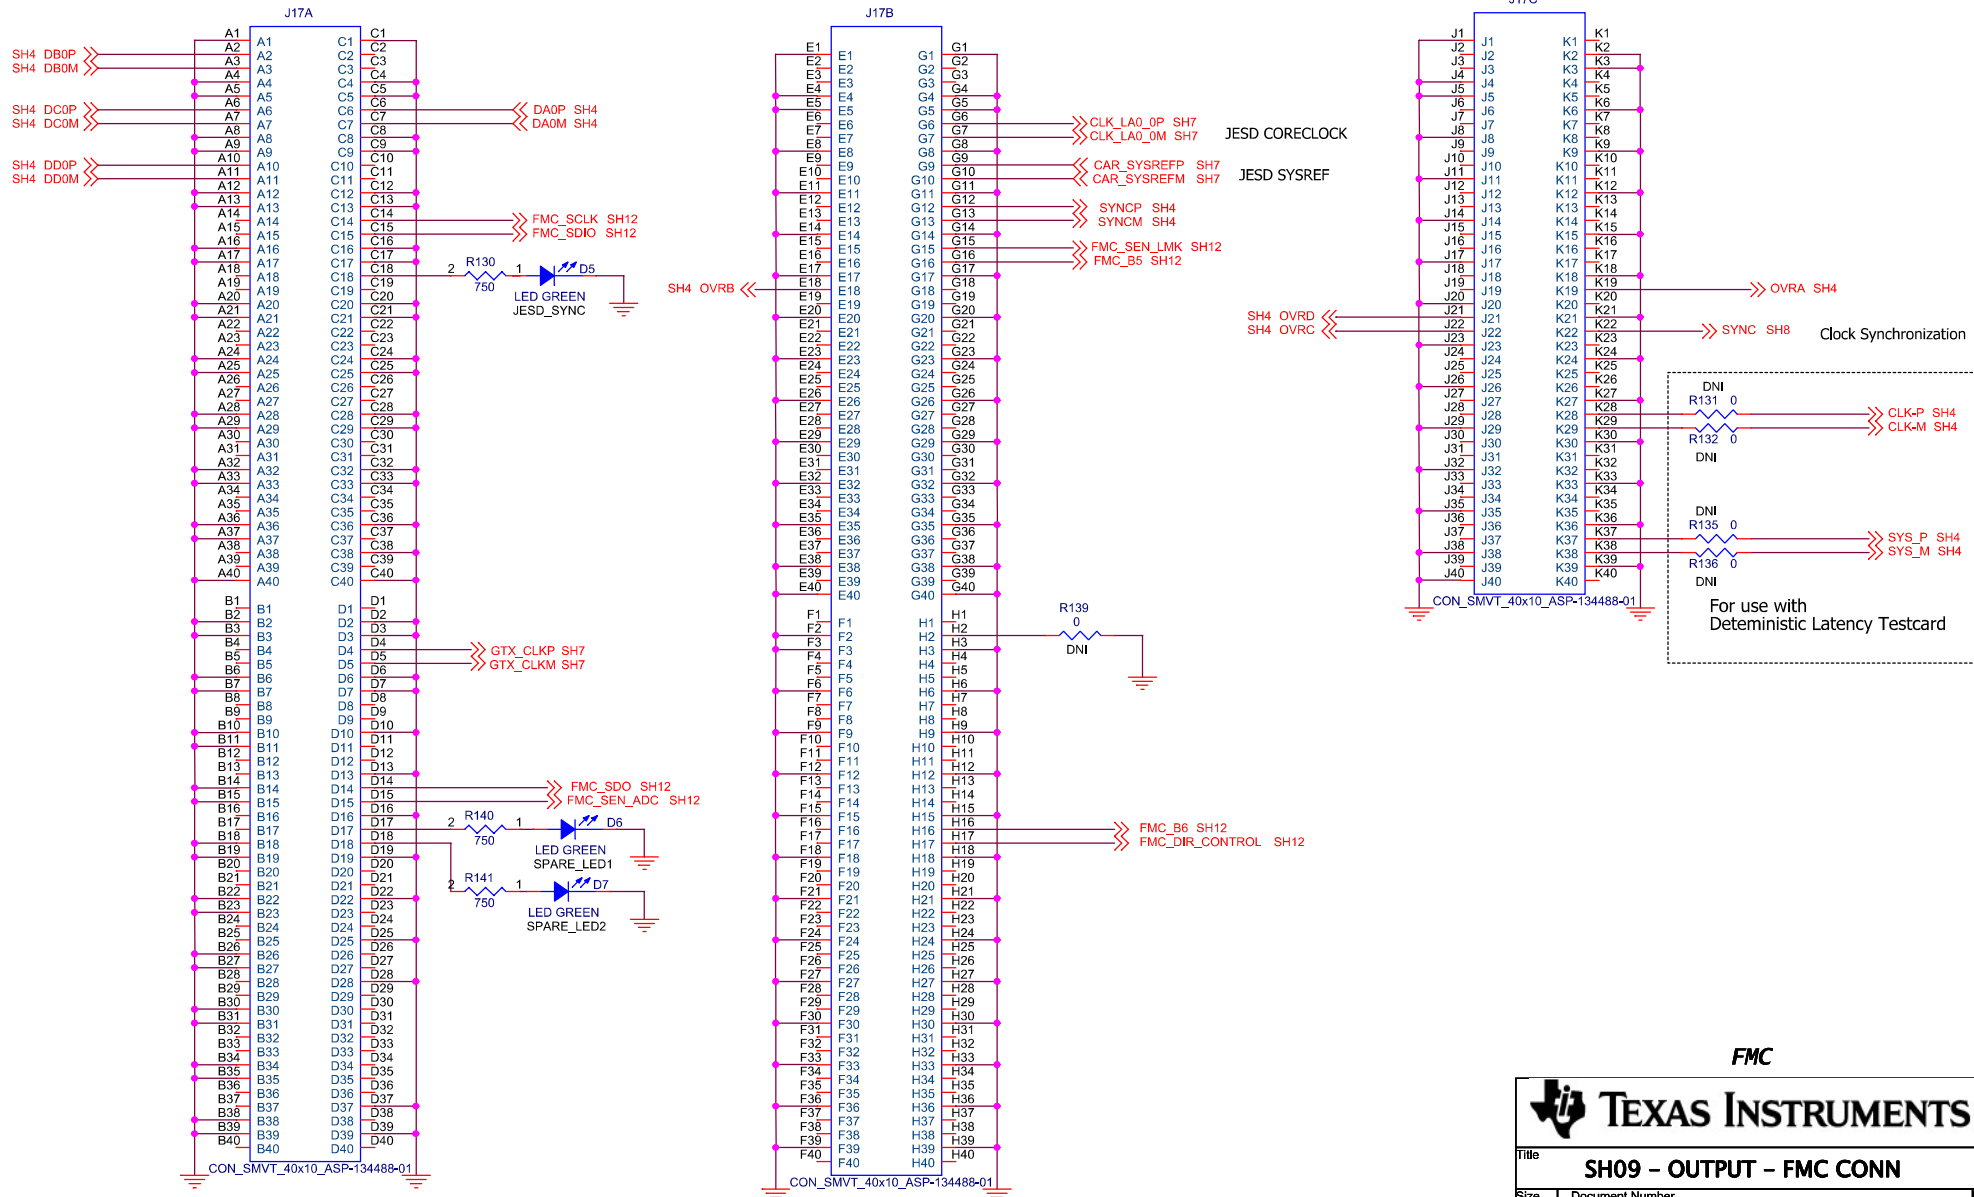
J17A

SH4 DB0P
SH4 DB0M
SH4 DC0P
SH4 DC0M
SH4 DD0P
SH4 DD0M

A1 A2 A3 A4 A5 A6 A7 A8 A9 A10 A11 A12 A13 A14 A15 A16 A17 A18 A19 A20 A21 A22 A23 A24 A25 A26 A27 A28 A29 A30 A31 A32 A33 A34 A35 A36 A37 A38 A39 A40

B1 B2 B3 B4 B5 B6 B7 B8 B9 B10 B11 B12 B13 B14 B15 B16 B17 B18 B19 B20 B21 B22 B23 B24 B25 B26 B27 B28 B29 B30 B31 B32 B33 B34 B35 B36 B37 B38 B39 B40

C1 C2 C3 C4 C5 C6 C7 C8 C9 C10 C11 C12 C13 C14 C15 C16 C17 C18 C19 C20 C21 C22 C23 C24 C25 C26 C27 C28 C29 C30 C31 C32 C33 C34 C35 C36 C37 C38 C39 C40

D1 D2 D3 D4 D5 D6 D7 D8 D9 D10 D11 D12 D13 D14 D15 D16 D17 D18 D19 D20 D21 D22 D23 D24 D25 D26 D27 D28 D29 D30 D31 D32 D33 D34 D35 D36 D37 D38 D39 D40

CON_SMVT_40x10_ASP-134488-01

DA0P SH4
DA0M SH4
FMC_SCLK SH12
FMC_SDIO SH12
2 R130 1
750
D5
LED GREEN
JESD_SYNC
GTX_CLKP SH7
GTX_CLKM SH7
FMC_SDO SH12
FMC_SEN_ADC SH12
2 R140 1
750
D6
LED GREEN
SPARE_LED1
2 R141 1
750
D7
LED GREEN
SPARE_LED2

J17B

E1 E2 E3 E4 E5 E6 E7 E8 E9 E10 E11 E12 E13 E14 E15 E16 E17 E18 E19 E20 E21 E22 E23 E24 E25 E26 E27 E28 E29 E30 E31 E32 E33 E34 E35 E36 E37 E38 E39 E40

F1 F2 F3 F4 F5 F6 F7 F8 F9 F10 F11 F12 F13 F14 F15 F16 F17 F18 F19 F20 F21 F22 F23 F24 F25 F26 F27 F28 F29 F30 F31 F32 F33 F34 F35 F36 F37 F38 F39 F40

G1 G2 G3 G4 G5 G6 G7 G8 G9 G10 G11 G12 G13 G14 G15 G16 G17 G18 G19 G20 G21 G22 G23 G24 G25 G26 G27 G28 G29 G30 G31 G32 G33 G34 G35 G36 G37 G38 G39 G40

H1 H2 H3 H4 H5 H6 H7 H8 H9 H10 H11 H12 H13 H14 H15 H16 H17 H18 H19 H20 H21 H22 H23 H24 H25 H26 H27 H28 H29 H30 H31 H32 H33 H34 H35 H36 H37 H38 H39 H40

CON_SMVT_40x10_ASP-134488-01

SH4 OVRB
CLK_LA0_0P SH7
CLK_LA0_0M SH7
JESD CORECLOCK
CAR_SYSREFP SH7
CAR_SYSREFM SH7
JESD SYSREF
SYNCP SH4
SYNCM SH4
FMC_SEN_LMK SH12
FMC_B5 SH12
R139
0
DNI
FMC_B6 SH12
FMC_DIR_CONTROL SH12

J17C

J1 J2 J3 J4 J5 J6 J7 J8 J9 J10 J11 J12 J13 J14 J15 J16 J17 J18 J19 J20 J21 J22 J23 J24 J25 J26 J27 J28 J29 J30 J31 J32 J33 J34 J35 J36 J37 J38 J39 J40

K1 K2 K3 K4 K5 K6 K7 K8 K9 K10 K11 K12 K13 K14 K15 K16 K17 K18 K19 K20 K21 K22 K23 K24 K25 K26 K27 K28 K29 K30 K31 K32 K33 K34 K35 K36 K37 K38 K39 K40

CON_SMVT_40x10_ASP-134488-01

SH4 OVRD
SH4 OVRC
OVRA SH4
SYNC SH8
Clock Synchronization
DNI
R131 0
R132 0
DNI
CLK-P SH4
CLK-M SH4
DNI
R135 0
R136 0
DNI
SYS_P SH4
SYS_M SH4
For use with
Deteministic Latency Testcard

FMC
TEXAS INSTRUMENTS
Title
SH09 – OUTPUT – FMC CONN
Size Document Number